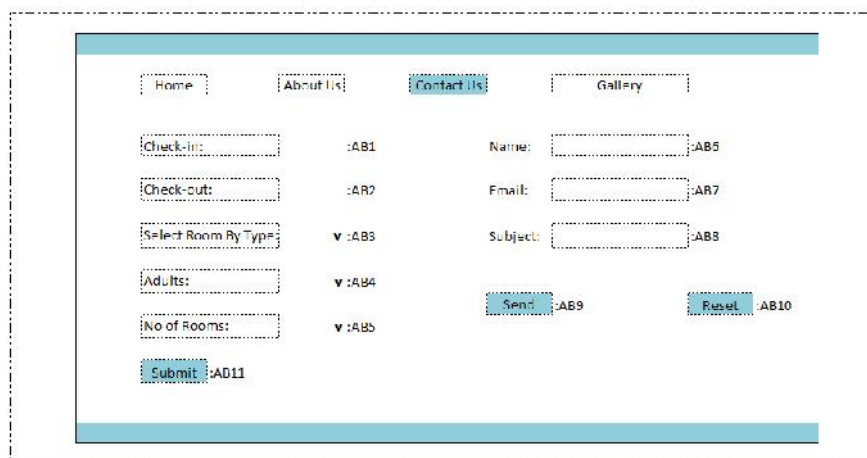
Home About Us Contact Us Gallery

Check-in: :AB1

Check-out: :AB2

Select Room By Type v :AB3

Adults: v :AB4

No of Rooms: v :AB5

Submit :AB11

Name: :AB5

Email: :AB7

Subject: :AB8

Send :AB9

Reset :AB10